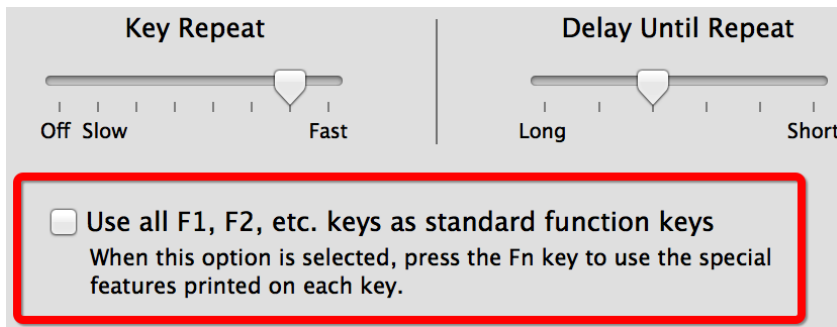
Key Repeat

Off Slow Fast

Delay Until Repeat

Long Short

Use all F1, F2, etc. keys as standard function keys

When this option is selected, press the Fn key to use the special features printed on each key.